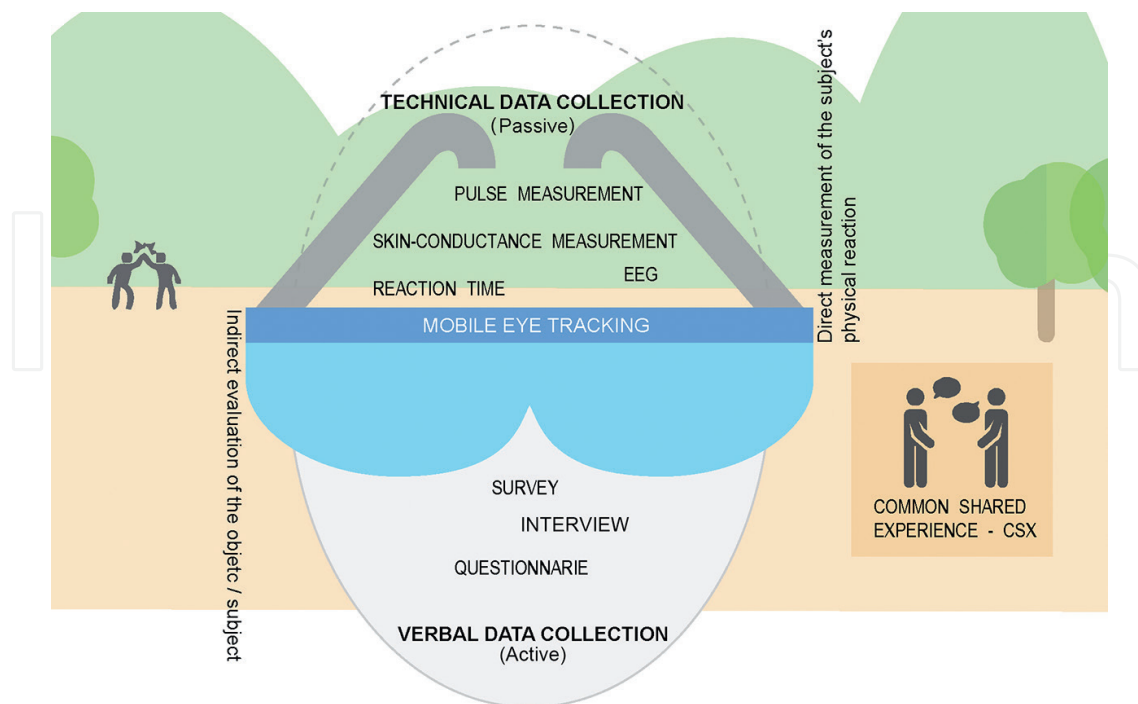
TECHNICAL DATA COLLECTION
(Passive)

PULSE MEASUREMENT

SKIN-CONDUCTANCE MEASUREMENT

REACTION TIME

EEG

MOBILE EYE TRACKING

Direct measurement of the subject's physical reaction

Indirect evaluation of the objetc / subject

SURVEY

INTERVIEW

QUESTIONNARIE

COMMON SHARED EXPERIENCE - CSX

VERBAL DATA COLLECTION
(Active)